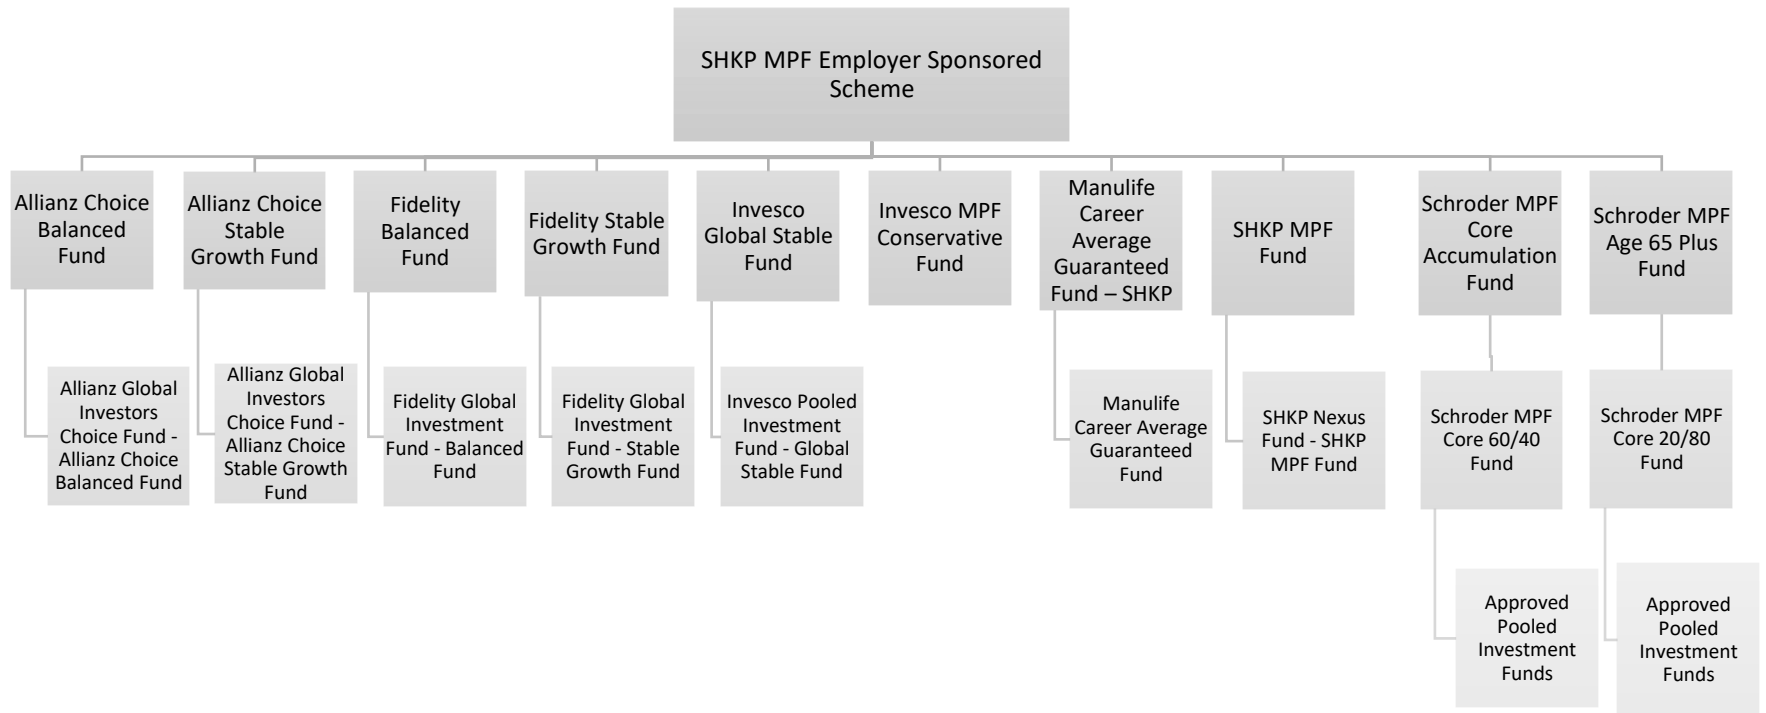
SHKP MPF Employer Sponsored Scheme

Allianz Choice Balanced Fund

Allianz Global Investors Choice Fund - Allianz Choice Balanced Fund

Allianz Choice Stable Growth Fund

Allianz Global Investors Choice Fund - Allianz Choice Stable Growth Fund

Fidelity Balanced Fund

Fidelity Global Investment Fund - Balanced Fund

Fidelity Stable Growth Fund

Fidelity Global Investment Fund - Stable Growth Fund

Invesco Global Stable Fund

Invesco Pooled Investment Fund - Global Stable Fund

Invesco MPF Conservative Fund

Manulife Career Average Guaranteed Fund – SHKP

Manulife Career Average Guaranteed Fund

SHKP MPF Fund

SHKP Nexus Fund - SHKP MPF Fund

Schroder MPF Core Accumulation Fund

Schroder MPF Core 60/40 Fund

Approved Pooled Investment Funds

Schroder MPF Age 65 Plus Fund

Schroder MPF Core 20/80 Fund

Approved Pooled Investment Funds